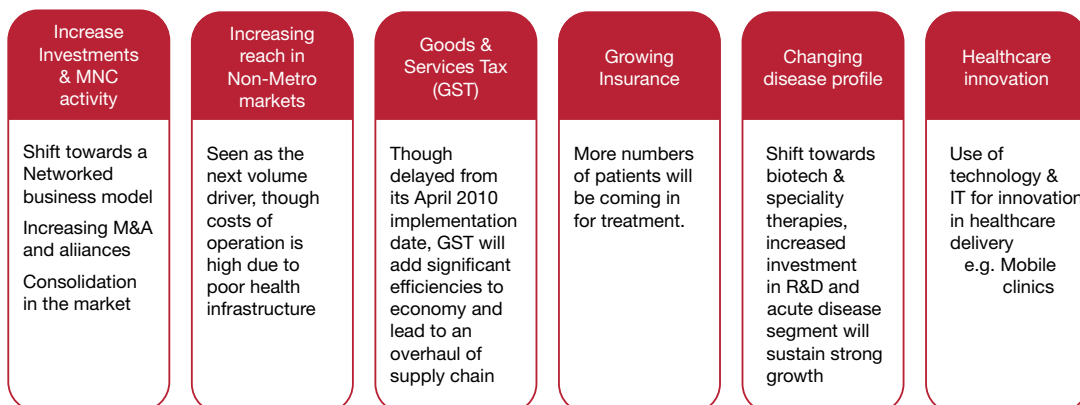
Increase Investments & MNC activity

Shift towards a Networked business model

Increasing M&A and aliiances

Consolidation in the market

Increasing reach in Non-Metro markets

Seen as the next volume driver, though costs of operation is high due to poor health infrastructure

Goods & Services Tax (GST)

Though delayed from its April 2010 implementation date, GST will add significant efficiencies to economy and lead to an overhaul of supply chain

Growing Insurance

More numbers of patients will be coming in for treatment.

Changing disease profile

Shift towards biotech & speciality therapies, increased investment in R&D and acute disease segment will sustain strong growth

Healthcare innovation

Use of technology & IT for innovation in healthcare delivery e.g. Mobile clinics